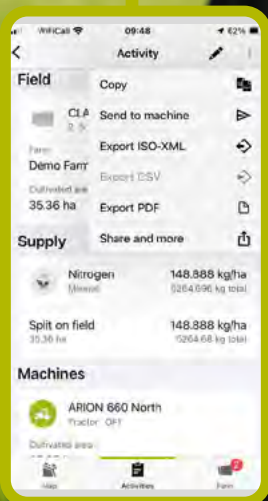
WiFiCall 09:48 62%
Activity

Field
CLA
2.5
Farm
Demo Farm
Cultivated are
35.36 ha

Copy
Send to machine
Export ISO-XML
Export CSV
Export PDF
Share and more

Supply
Nitrogen
Mineral
148.888 kg/ha
5264.696 kg total

Split on field
35.36 ha
148.888 kg/ha
5264.68 kg total

Machines
ARION 660 North
Tractor · GPT
Cultivated area

Map
Activities
2
Farm